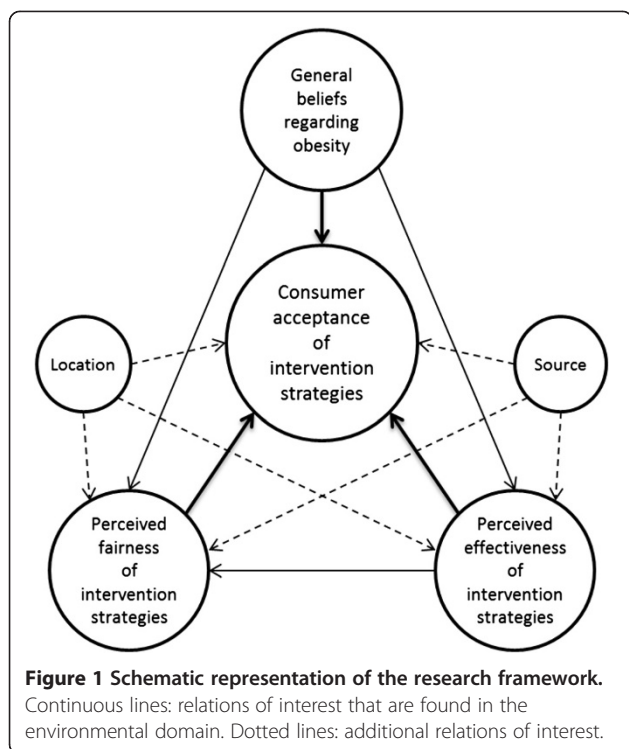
General beliefs regarding obesity

Consumer acceptance of intervention strategies

Location

Source

Perceived fairness of intervention strategies

Perceived effectiveness of intervention strategies

**Figure 1 Schematic representation of the research framework.** Continuous lines: relations of interest that are found in the environmental domain. Dotted lines: additional relations of interest.